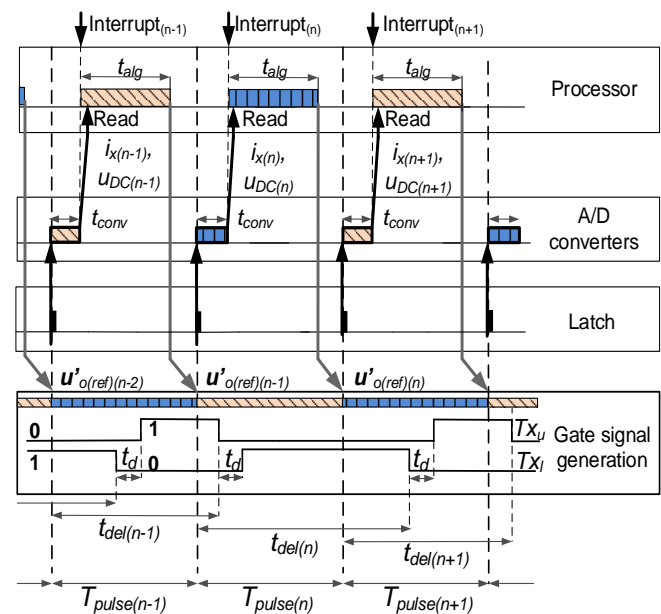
Interrupt$_{(n-1)}$ Interrupt$_{(n)}$ Interrupt$_{(n+1)}$

$t_{alg}$ $t_{alg}$ $t_{alg}$

Processor

Read Read Read

$i_{x(n-1)}$, $u_{DC(n-1)}$ $i_{x(n)}$, $u_{DC(n)}$ $i_{x(n+1)}$, $u_{DC(n+1)}$

$t_{conv}$ $t_{conv}$ $t_{conv}$

A/D converters

Latch

$u'_{o(ref)(n-2)}$ $u'_{o(ref)(n-1)}$ $u'_{o(ref)(n)}$

0 1 1 0

$t_d$ $t_d$ $t_d$

$Tx_u$ $Tx_l$

Gate signal generation

$t_{del(n-1)}$ $t_{del(n)}$ $t_{del(n+1)}$

$T_{pulse(n-1)}$ $T_{pulse(n)}$ $T_{pulse(n+1)}$